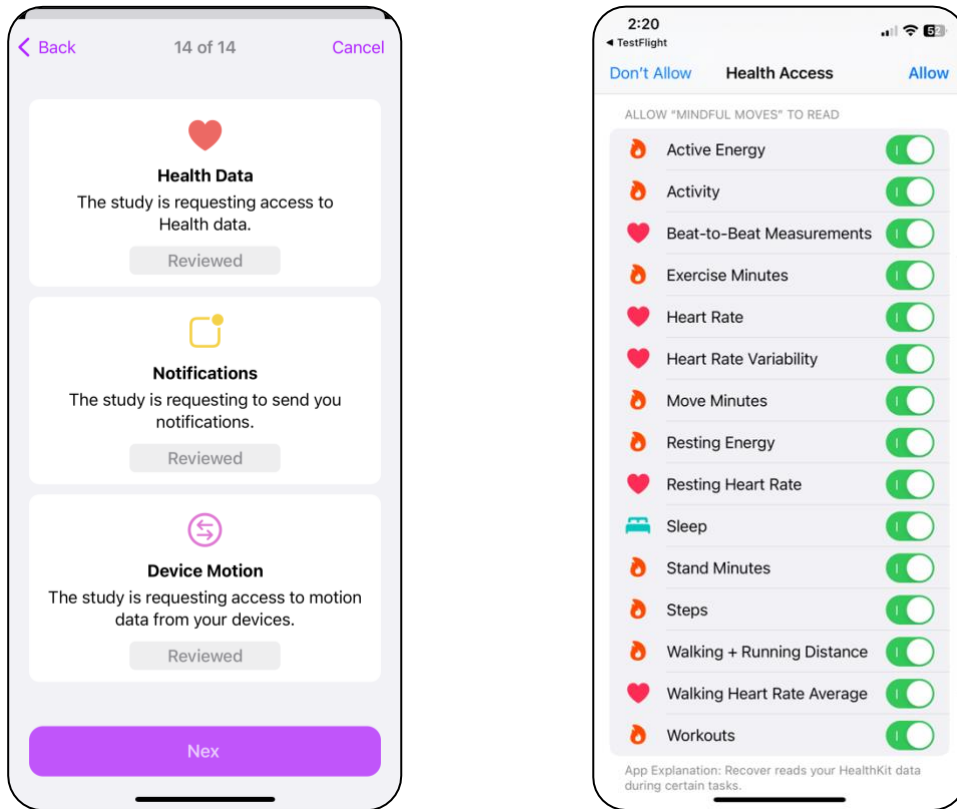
< Back 14 of 14 Cancel

Health Data
The study is requesting access to Health data.
Reviewed

Notifications
The study is requesting to send you notifications.
Reviewed

Device Motion
The study is requesting access to motion data from your devices.
Reviewed

Nex

2:20
◂ TestFlight
52

Don't Allow Health Access Allow

ALLOW "MINDFUL MOVES" TO READ

Active Energy
Activity
Beat-to-Beat Measurements
Exercise Minutes
Heart Rate
Heart Rate Variability
Move Minutes
Resting Energy
Resting Heart Rate
Sleep
Stand Minutes
Steps
Walking + Running Distance
Walking Heart Rate Average
Workouts

App Explanation: Recover reads your HealthKit data during certain tasks.